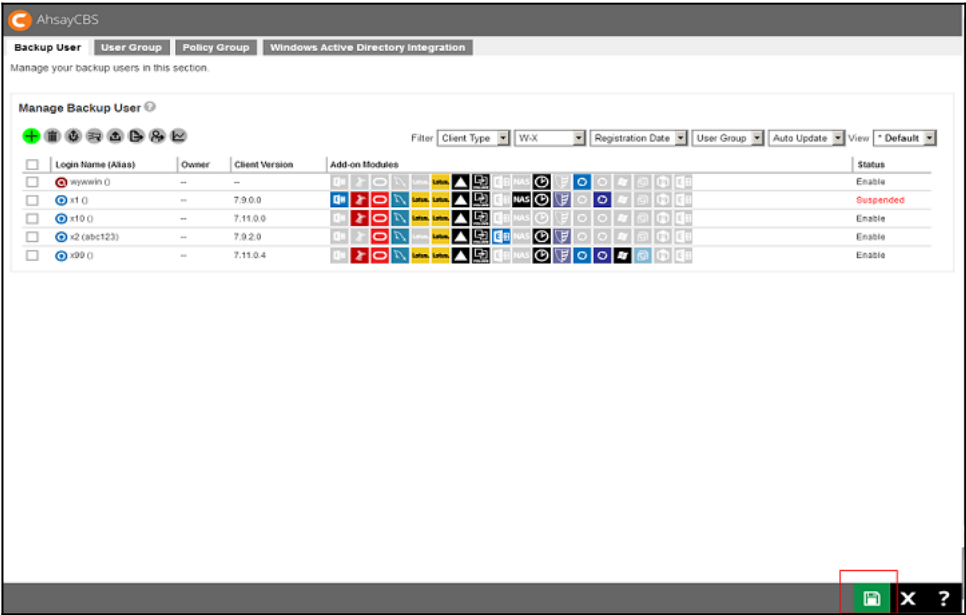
AhsayCBS

Backup User | User Group | Policy Group | Windows Active Directory Integration

Manage your backup users in this section.

Manage Backup User

Filter Client Type W-X Registration Date User Group Auto Update View * Default

| | Login Name (Alias) | Owner | Client Version | Add-on Modules | Status |
|---|---|---|---|---|---|
| | wywwin () | -- | -- | Lotus Lotus NAS | Enable |
| | x1 () | -- | 7.9.0.0 | Lotus Lotus NAS | Suspended |
| | x10 () | -- | 7.11.0.0 | Lotus Lotus NAS | Enable |
| | x2 (abc123) | -- | 7.9.2.0 | Lotus Lotus NAS | Enable |
| | x99 () | -- | 7.11.0.4 | Lotus Lotus NAS | Enable |

?